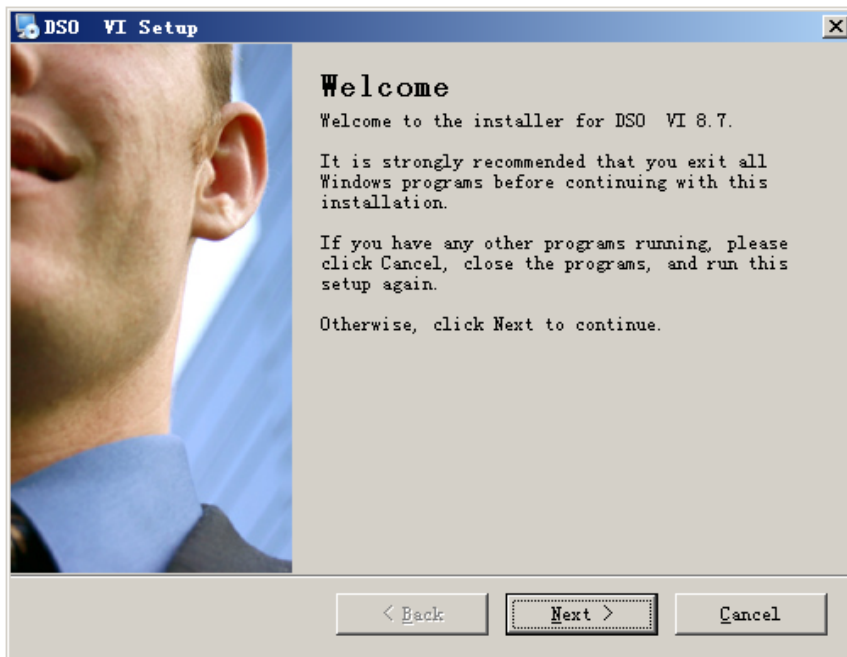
DSO VI Setup

Welcome

Welcome to the installer for DSO VI 8.7.

It is strongly recommended that you exit all Windows programs before continuing with this installation.

If you have any other programs running, please click Cancel, close the programs, and run this setup again.

Otherwise, click Next to continue.

< Back

Next >

Cancel